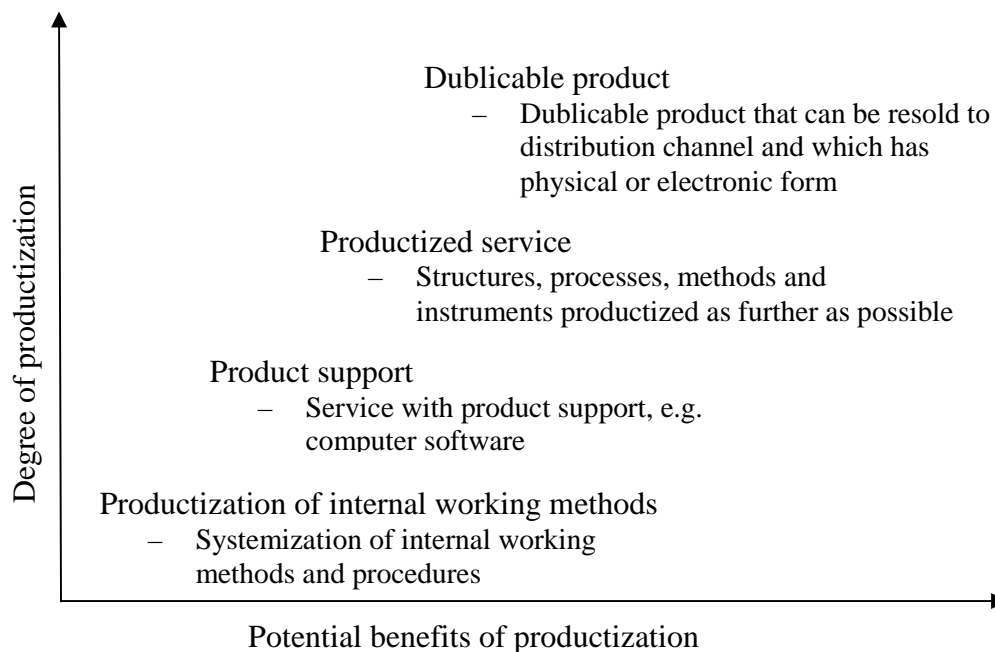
Degree of productization

Dublicable product
– Dublicable product that can be resold to distribution channel and which has physical or electronic form

Productized service
– Structures, processes, methods and instruments productized as further as possible

Product support
– Service with product support, e.g. computer software

Productization of internal working methods
– Systemization of internal working methods and procedures

Potential benefits of productization